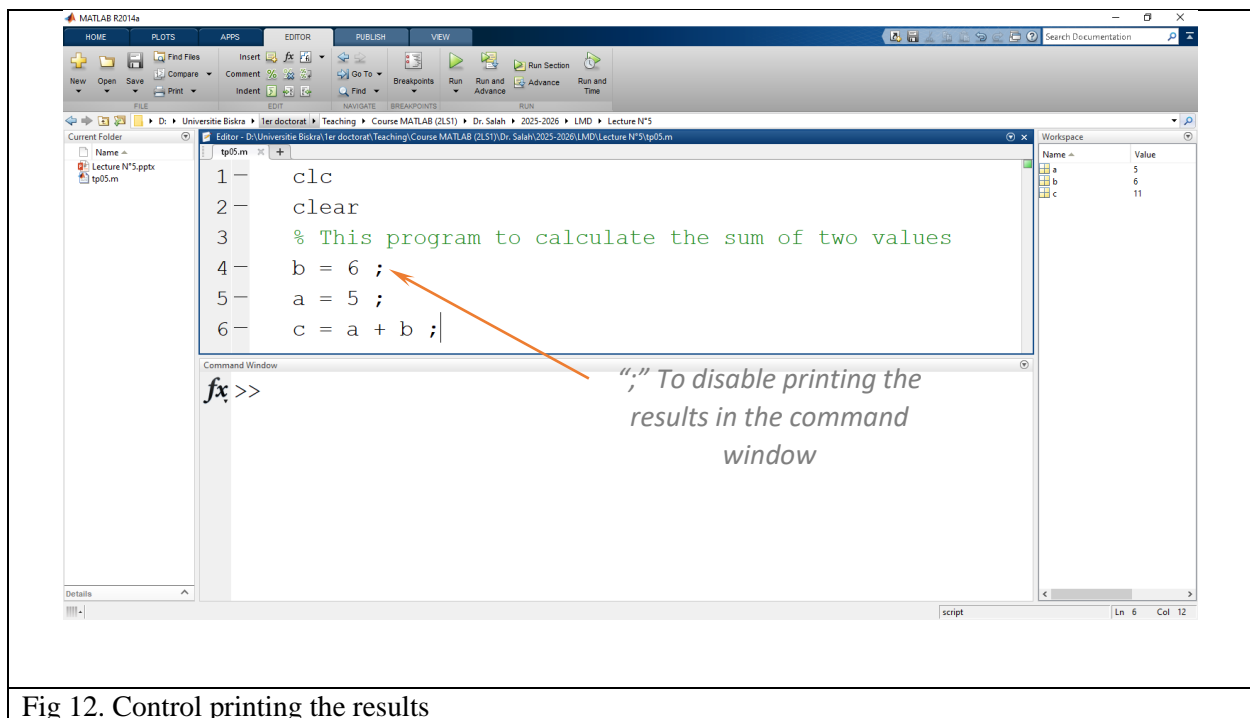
MATLAB R2014a

HOME PLOTS APPS EDITOR PUBLISH VIEW

Search Documentation

New Open Save Find Files Compare Print FILE
Insert Comment Indent EDIT
Go To Find NAVIGATE
Breakpoints BREAKPOINTS
Run Run and Advance Run Section Advance Run and Time RUN

D: ▸ Universitie Biskra ▸ 1er doctorat ▸ Teaching ▸ Course MATLAB (2LS1) ▸ Dr. Salah ▸ 2025-2026 ▸ LMD ▸ Lecture N°5

Current Folder
Name
Lecture N°5.pptx
tp05.m

Editor - D:\Universitie Biskra\1er doctorat\Teaching\Course MATLAB (2LS1)\Dr. Salah\2025-2026\LMD\Lecture N°5\tp05.m

tp05.m × +

1 — clc
2 — clear
3 % This program to calculate the sum of two values
4 — b = 6 ;
5 — a = 5 ;
6 — c = a + b ;

Command Window
fx >>

";" To disable printing the results in the command window

Workspace

| Name | Value |
|---|---|
| a | 5 |
| b | 6 |
| c | 11 |

Details

script Ln 6 Col 12

Fig 12. Control printing the results